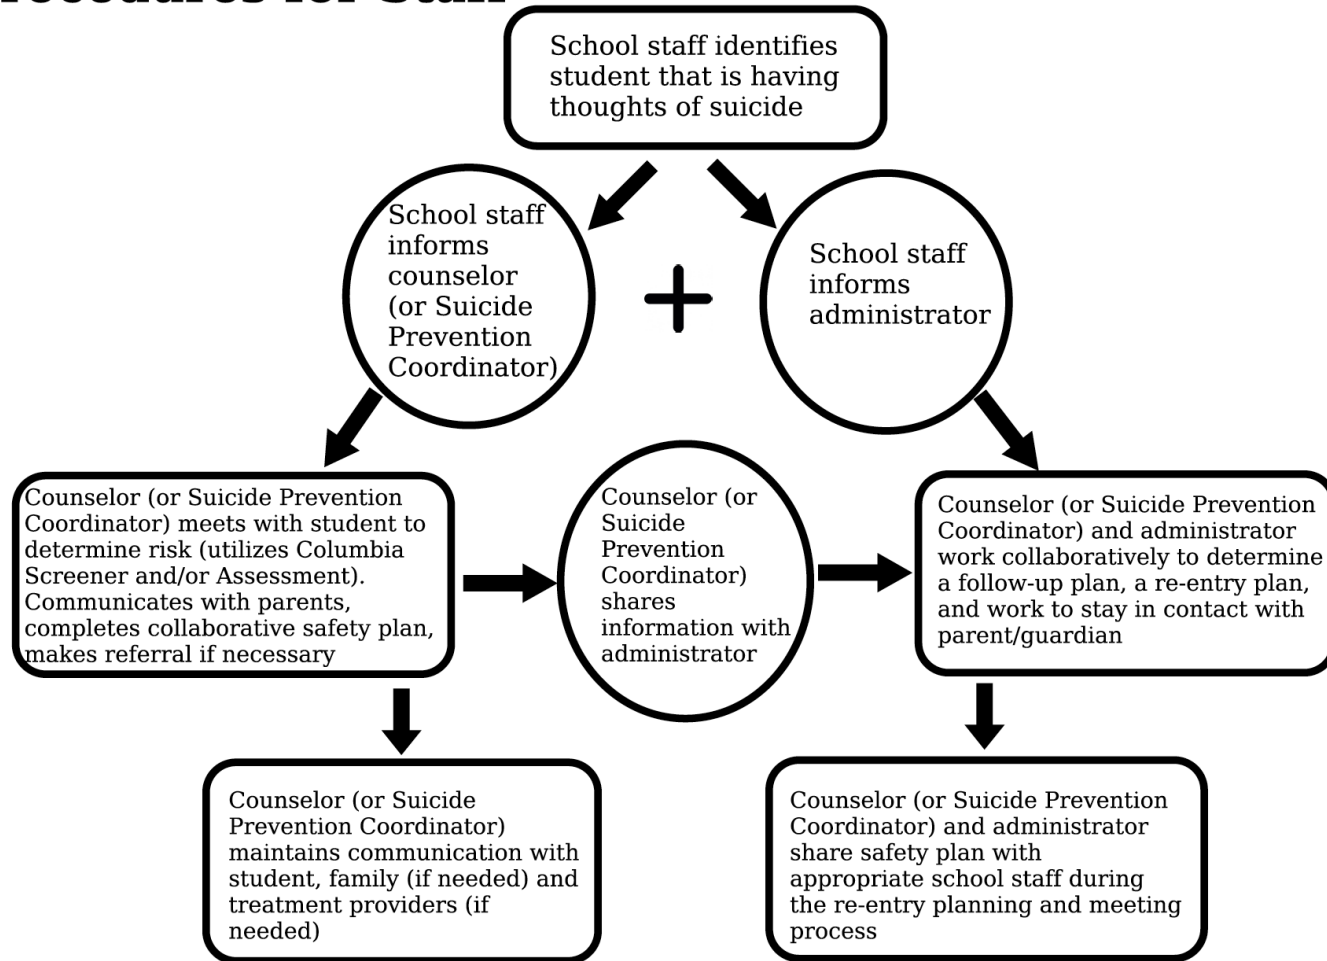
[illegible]ocedures for Staff

School staff identifies student that is having thoughts of suicide

School staff informs counselor (or Suicide Prevention Coordinator)

+

School staff informs administrator

Counselor (or Suicide Prevention Coordinator) meets with student to determine risk (utilizes Columbia Screener and/or Assessment). Communicates with parents, completes collaborative safety plan, makes referral if necessary

Counselor (or Suicide Prevention Coordinator) shares information with administrator

Counselor (or Suicide Prevention Coordinator) and administrator work collaboratively to determine a follow-up plan, a re-entry plan, and work to stay in contact with parent/guardian

Counselor (or Suicide Prevention Coordinator) maintains communication with student, family (if needed) and treatment providers (if needed)

Counselor (or Suicide Prevention Coordinator) and administrator share safety plan with appropriate school staff during the re-entry planning and meeting process